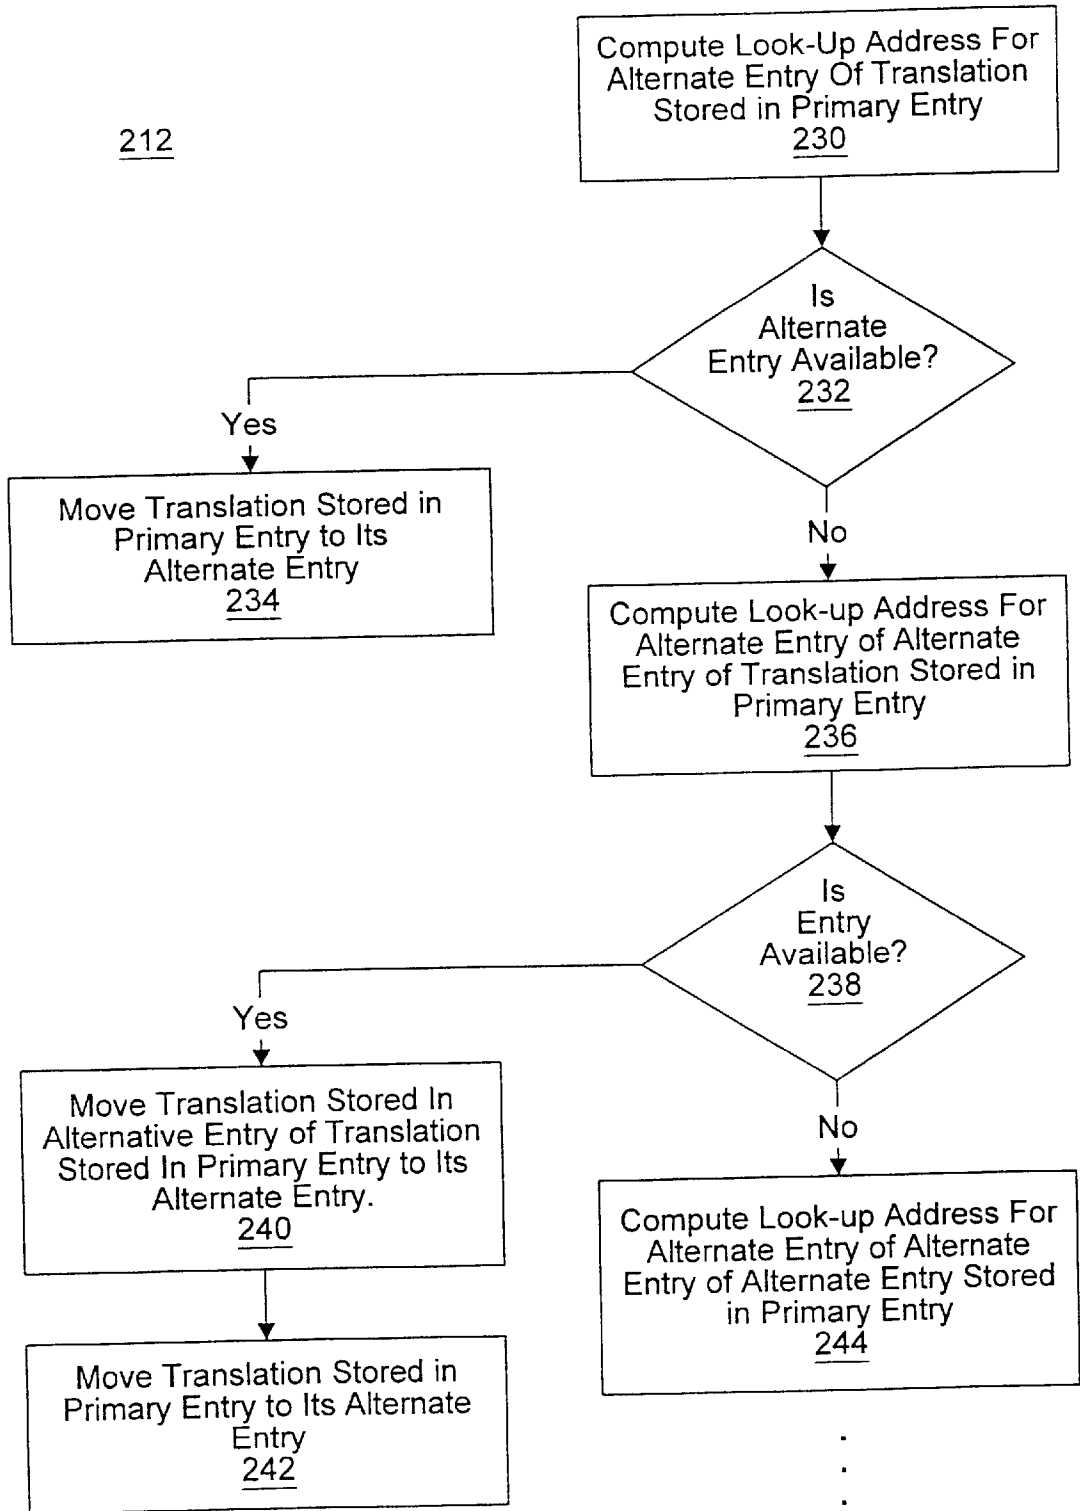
212

Compute Look-Up Address For Alternate Entry Of Translation Stored in Primary Entry
230

Is Alternate Entry Available?
232

Yes

Move Translation Stored in Primary Entry to Its Alternate Entry
234

No

Compute Look-up Address For Alternate Entry of Alternate Entry of Translation Stored in Primary Entry
236

Is Entry Available?
238

Yes

Move Translation Stored In Alternative Entry of Translation Stored In Primary Entry to Its Alternate Entry.
240

Move Translation Stored in Primary Entry to Its Alternate Entry
242

No

Compute Look-up Address For Alternate Entry of Alternate Entry of Alternate Entry Stored in Primary Entry
244

.
.
.